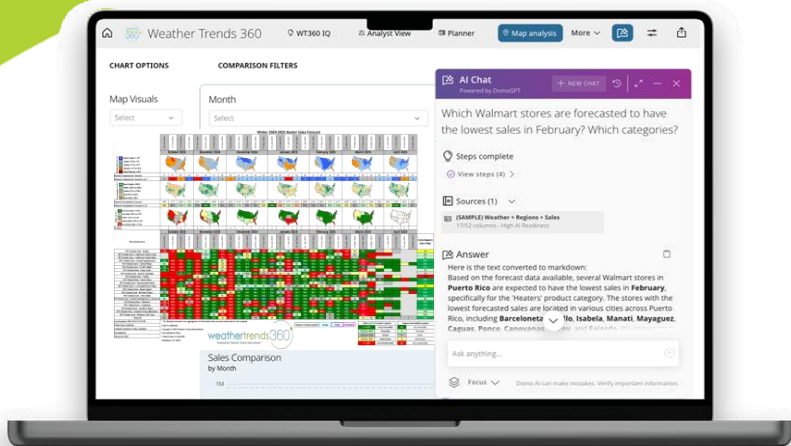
Weather Trends 360

WT360 IQ

Analyst View

Planner

Map analysis

More

CHART OPTIONS

COMPARISON FILTERS

Map Visuals

Select

Month

Select

weathertrends360

Sales Comparison

by Month

1M

AI Chat

Powered by DomoGPT

+ NEW CHAT

Which Walmart stores are forecasted to have the lowest sales in February? Which categories?

Steps complete

View steps (4)

Sources (1)

(SAMPLE) Weather + Regions + Sales

17/52 columns - High AI Readiness

Answer

Here is the text converted to markdown:

Based on the forecast data available, several Walmart stores in **Puerto Rico** are expected to have the lowest sales in **February**, specifically for the 'Heaters' product category. The stores with the lowest forecasted sales are located in various cities across Puerto Rico, including **Barceloneta**, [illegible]llo, **Isabela**, **Manati**, **Mayaguez**, **Caguas**, **Ponce**, **Canovanas**, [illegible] and **Palardo**. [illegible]

Ask anything...

Focus

Domo AI can make mistakes. Verify important information.